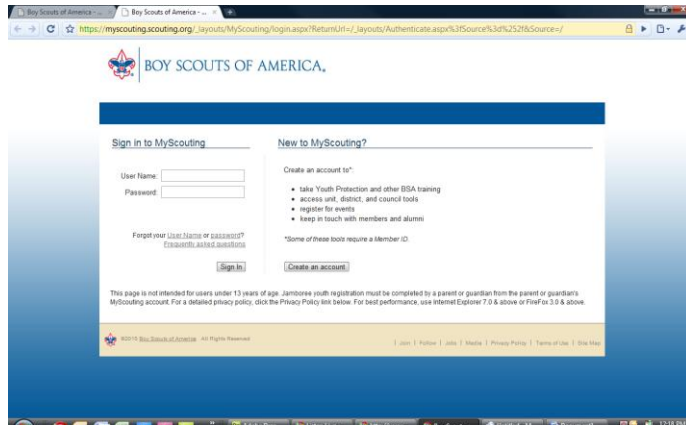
Boy Scouts of America - ... | Boy Scouts of America - ...

https://myscouting.scouting.org/_layouts/MyScouting/login.aspx?ReturnUrl=/_layouts/Authenticate.aspx%3fSource%3d%252f&Source=/

BOY SCOUTS OF AMERICA.

Sign in to MyScouting

User Name:

Password:

Forgot your User Name or password?
Frequently asked questions

Sign In

New to MyScouting?

Create an account to*:

- take Youth Protection and other BSA training
- access unit, district, and council tools
- register for events
- keep in touch with members and alumni

*Some of these tools require a Member ID.

Create an account

This page is not intended for users under 13 years of age. Jamboree youth registration must be completed by a parent or guardian from the parent or guardian's MyScouting account. For a detailed privacy policy, click the Privacy Policy link below. For best performance, use Internet Explorer 7.0 & above or FireFox 3.0 & above.

©2010 Boy Scouts of America All Rights Reserved

| Join | Follow | Jobs | Media | Privacy Policy | Terms of Use | Site Map

12:18 PM